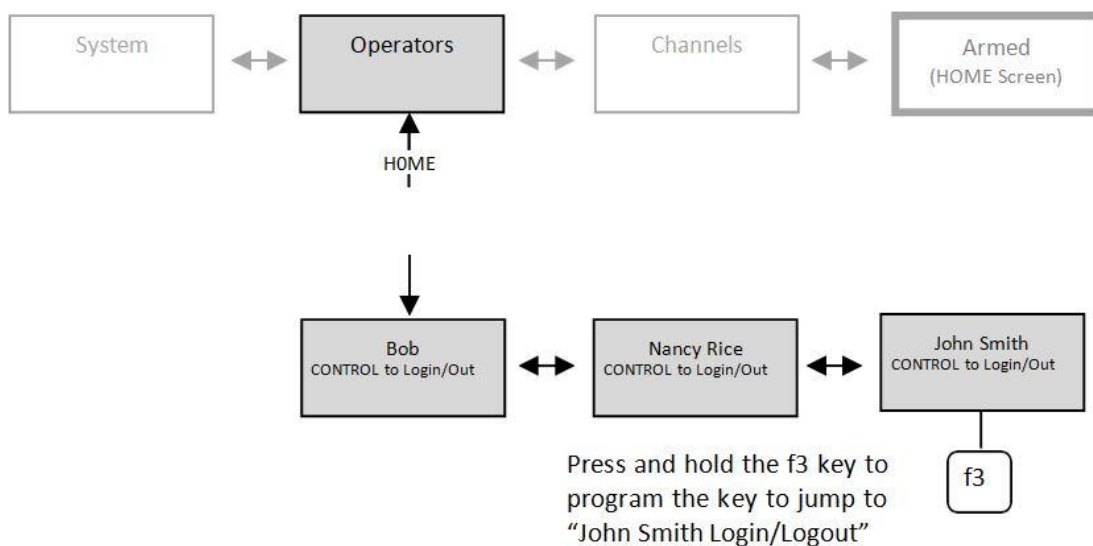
System

Operators

Channels

Armed
(HOME Screen)

H0ME

Bob
CONTROL to Login/Out

Nancy Rice
CONTROL to Login/Out

John Smith
CONTROL to Login/Out

f3

Press and hold the f3 key to program the key to jump to "John Smith Login/Logout"